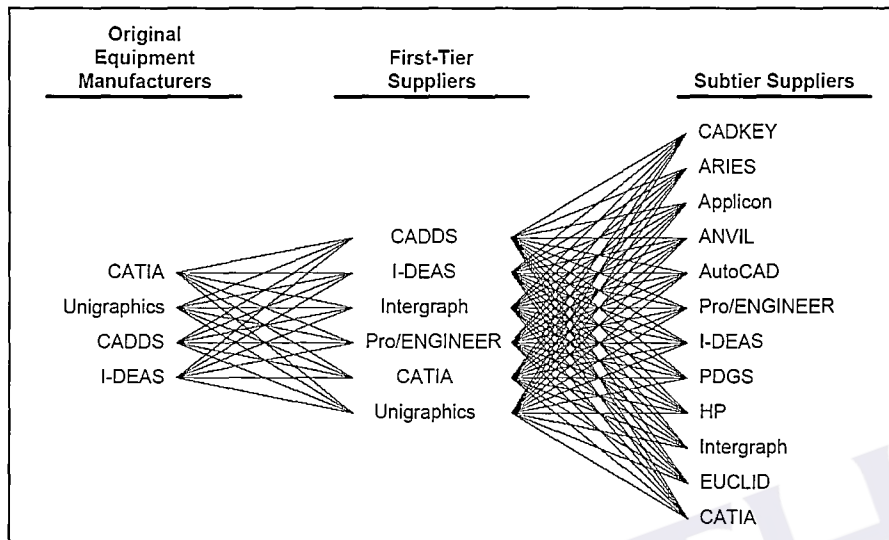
Original Equipment Manufacturers

CATIA
Unigraphics
CADDS
I-DEAS

First-Tier Suppliers

CADDS
I-DEAS
Intergraph
Pro/ENGINEER
CATIA
Unigraphics

Subtier Suppliers

CADKEY
ARIES
Applicon
ANVIL
AutoCAD
Pro/ENGINEER
I-DEAS
PDGS
HP
Intergraph
EUCLID
CATIA